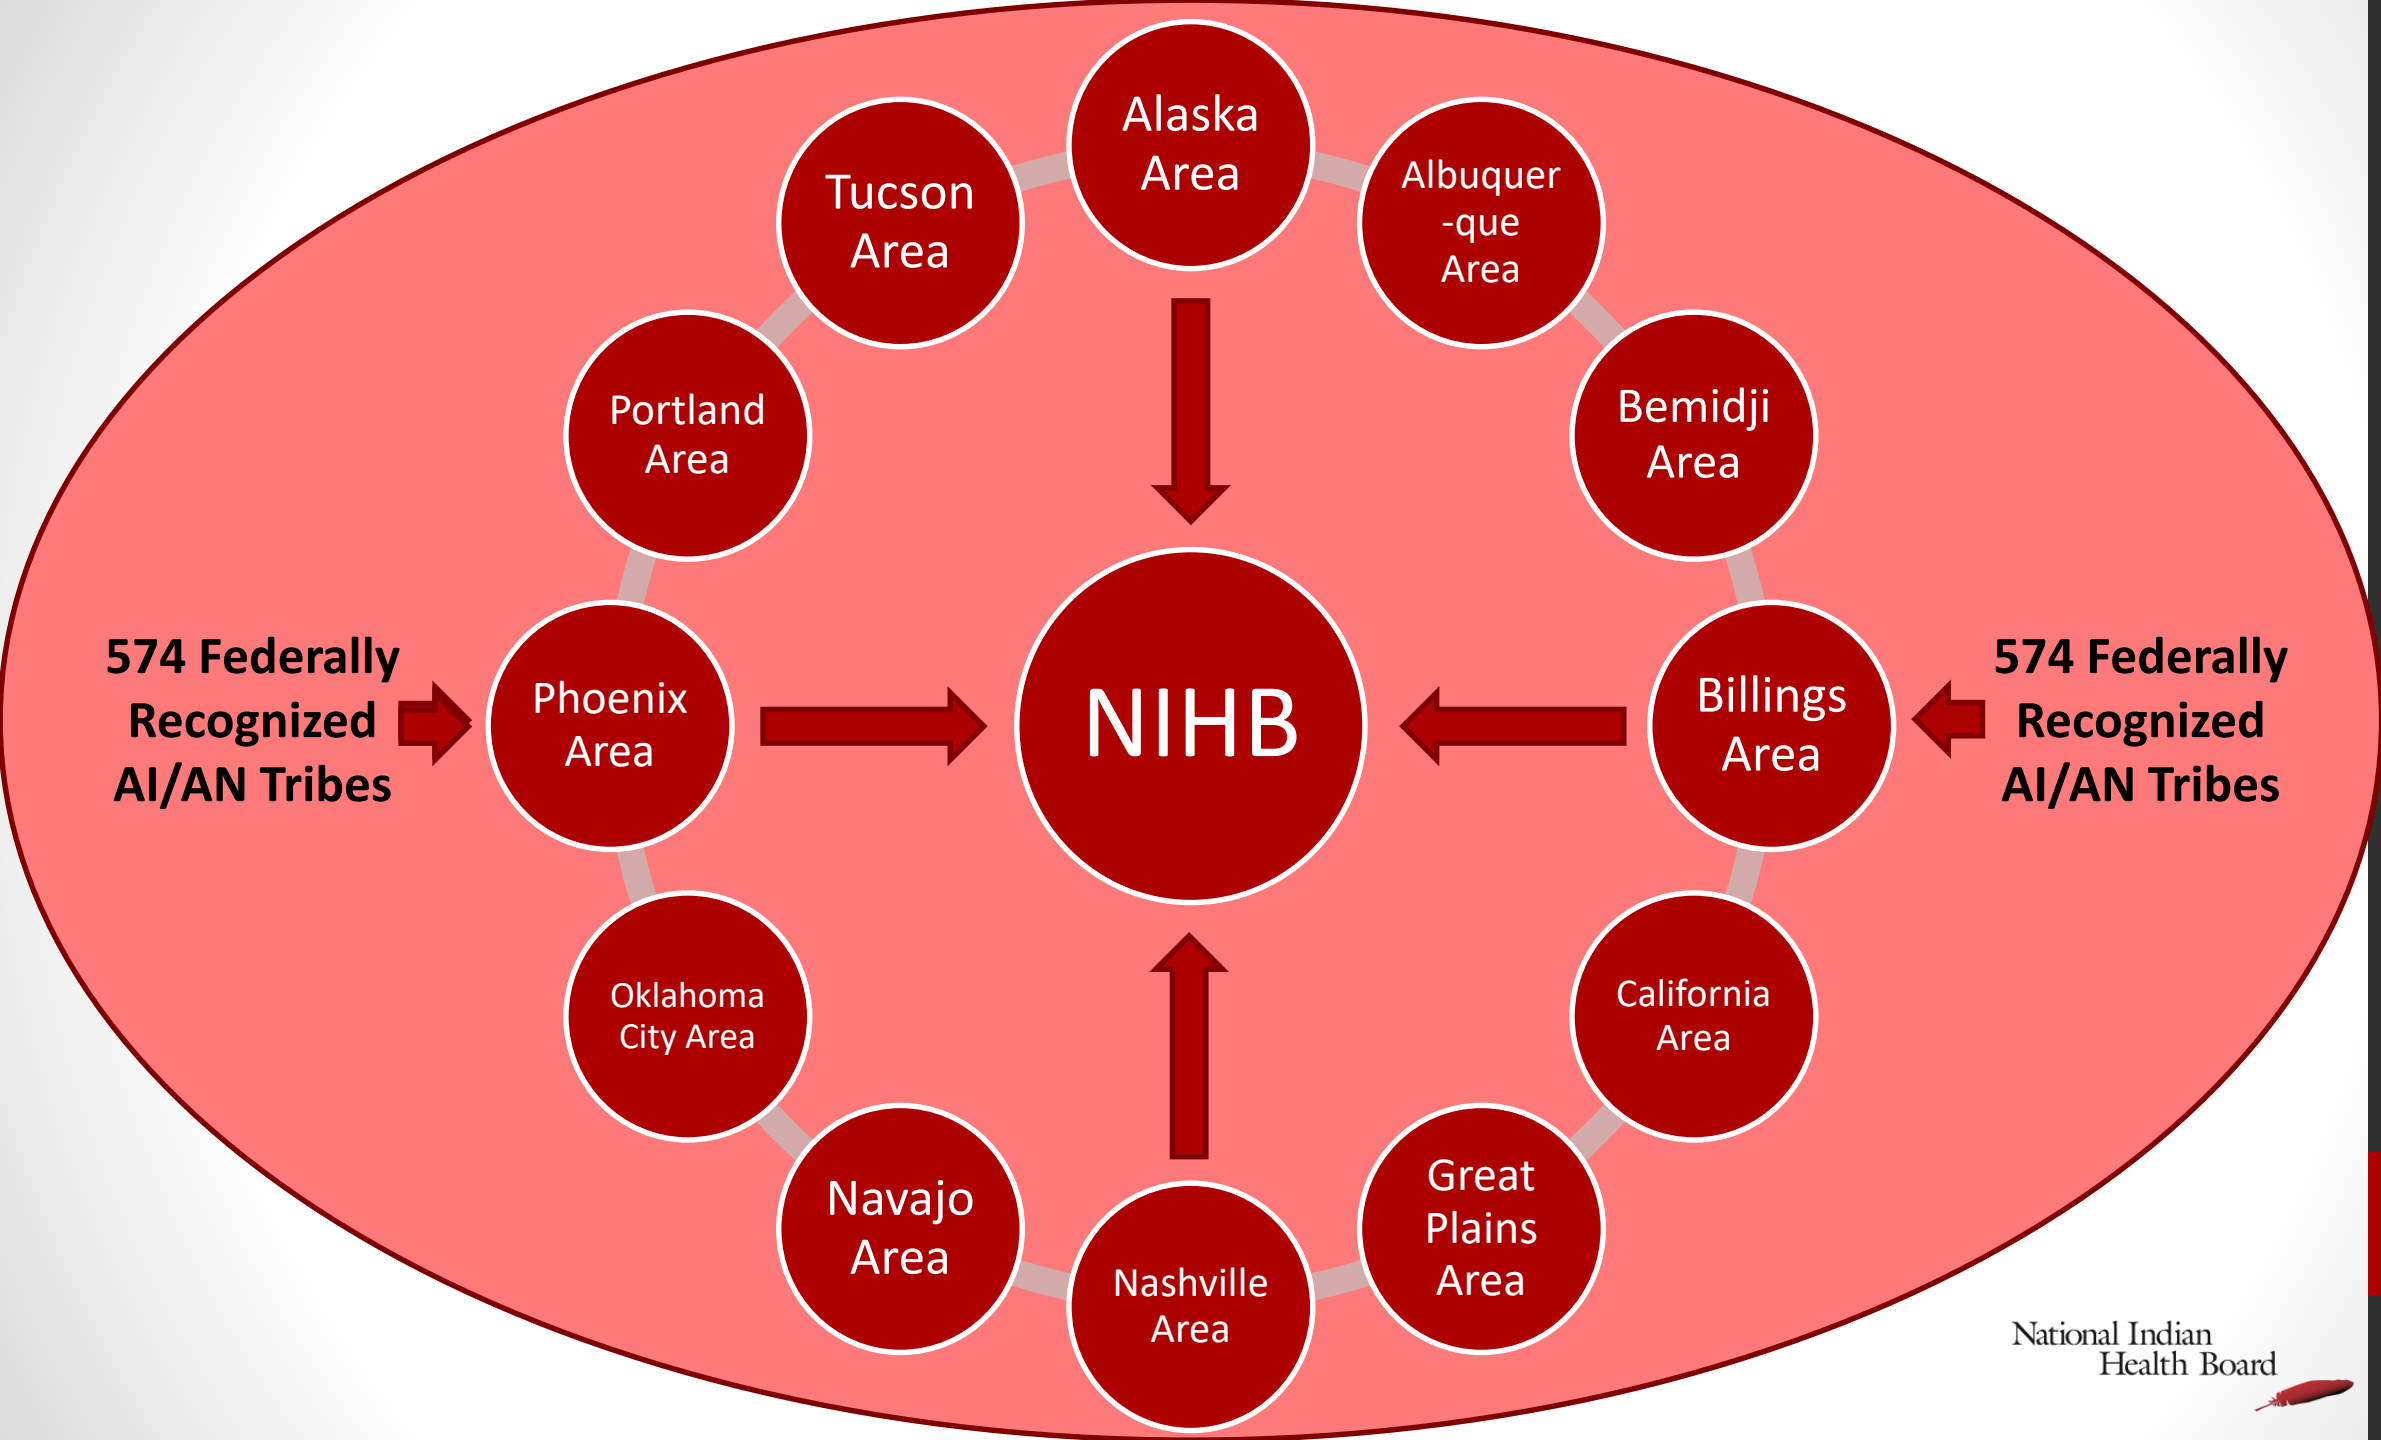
Alaska Area

Tucson Area

Albuquer -que Area

Portland Area

Bemidji Area

574 Federally Recognized AI/AN Tribes

Phoenix Area

NIHB

Billings Area

574 Federally Recognized AI/AN Tribes

Oklahoma City Area

California Area

Navajo Area

Nashville Area

Great Plains Area

National Indian Health Board